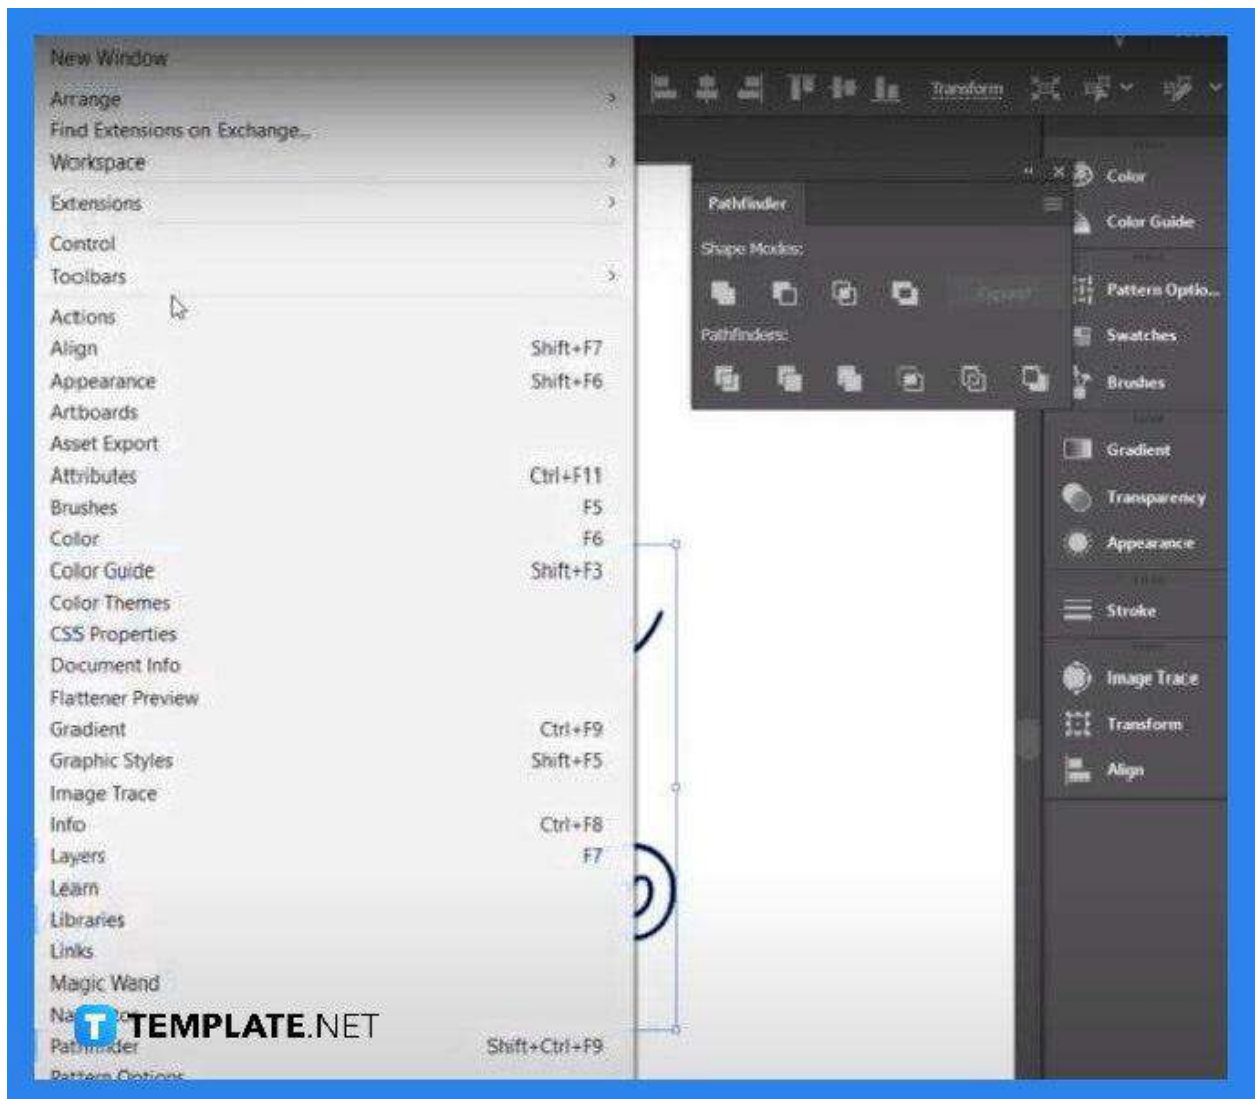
New Window
Arrange >
Find Extensions on Exchange...
Workspace >
Extensions >
Control
Toolbars >
Actions
Align Shift+F7
Appearance Shift+F6
Artboards
Asset Export
Attributes Ctrl+F11
Brushes F5
Color F6
Color Guide Shift+F3
Color Themes
CSS Properties
Document Info
Flattener Preview
Gradient Ctrl+F9
Graphic Styles Shift+F5
Image Trace
Info Ctrl+F8
Layers F7
Learn
Libraries
Links
Magic Wand
Na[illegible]
Pathfinder Shift+Ctrl+F9
Pattern Options

TEMPLATE.NET

Transform

Pathfinder
Shape Modes:
Expand
Pathfinders:

Color
Color Guide
Pattern Optio...
Swatches
Brushes
Gradient
Transparency
Appearance
Stroke
Image Trace
Transform
Align